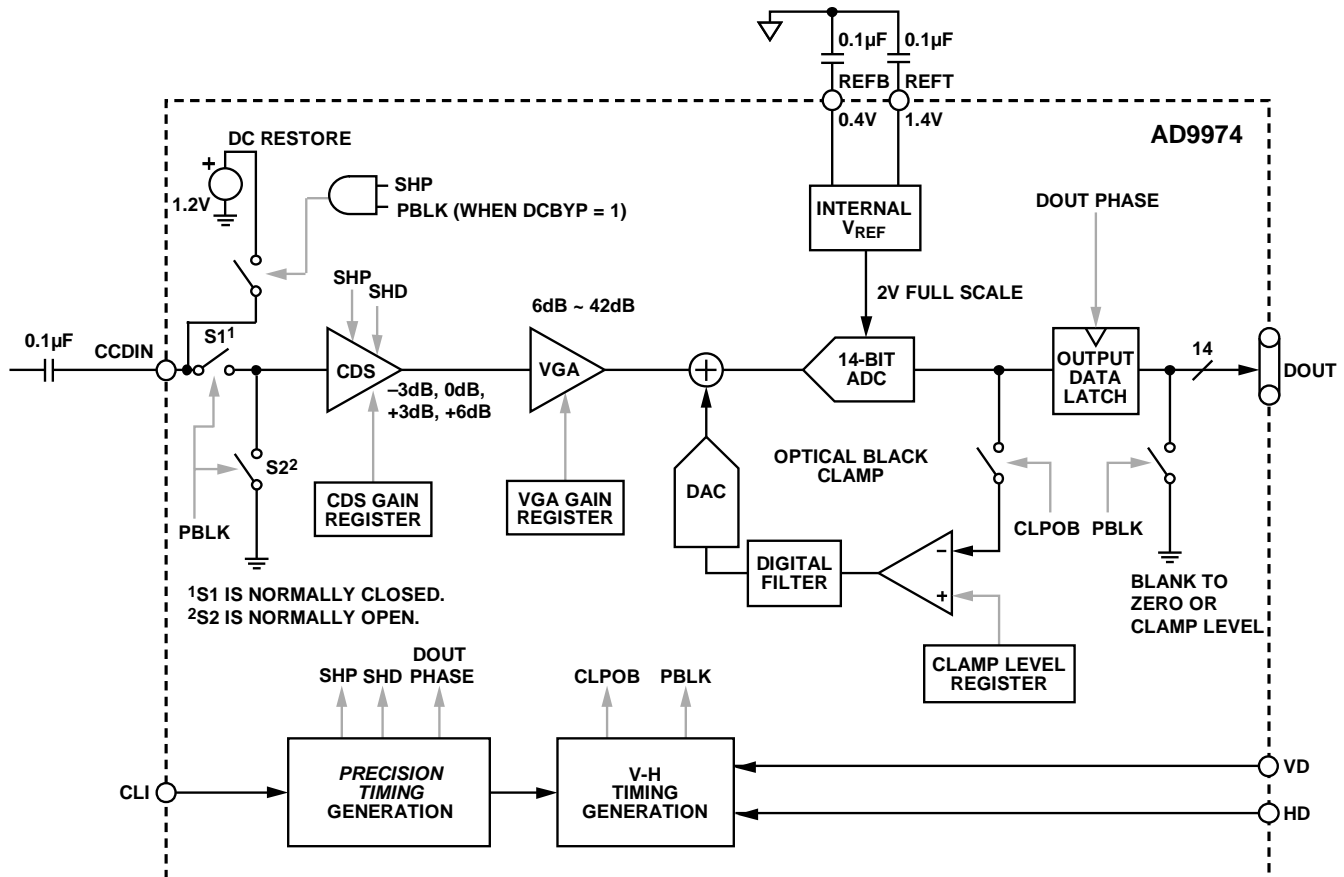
0.1µF 0.1µF
REFB REFT
0.4V 1.4V
AD9974
DC RESTORE
1.2V
SHP
PBLK (WHEN DCBYP = 1)
INTERNAL $V_{REF}$
DOUT PHASE
SHP SHD
6dB ~ 42dB
2V FULL SCALE
0.1µF
CCDIN
S1$^1$
CDS
–3dB, 0dB, +3dB, +6dB
VGA
14-BIT ADC
OUTPUT DATA LATCH
14
DOUT
S2$^2$
PBLK
CDS GAIN REGISTER
VGA GAIN REGISTER
DAC
OPTICAL BLACK CLAMP
CLPOB PBLK
DIGITAL FILTER
–
+
BLANK TO ZERO OR CLAMP LEVEL
$^1$S1 IS NORMALLY CLOSED.
$^2$S2 IS NORMALLY OPEN.
CLAMP LEVEL REGISTER
SHP SHD DOUT PHASE
CLPOB PBLK
CLI
PRECISION TIMING GENERATION
V-H TIMING GENERATION
VD
HD